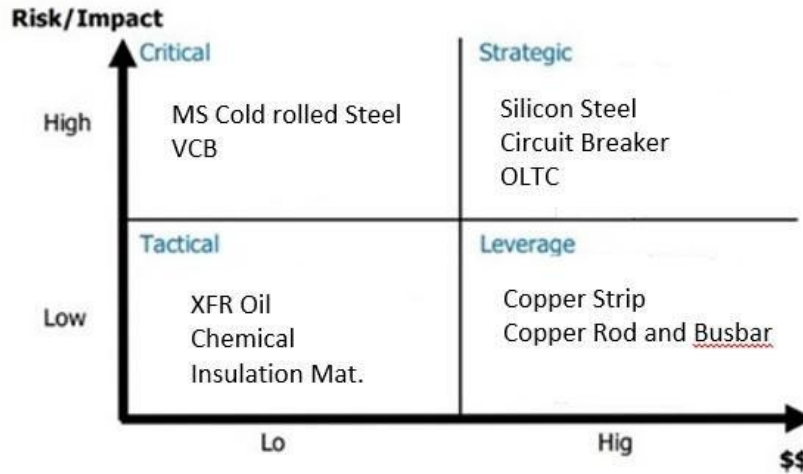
Risk/Impact

High

Low

Critical

MS Cold rolled Steel
VCB

Strategic

Silicon Steel
Circuit Breaker
OLTC

Tactical

XFR Oil
Chemical
Insulation Mat.

Leverage

Copper Strip
Copper Rod and Busbar

Lo

Hig

$$